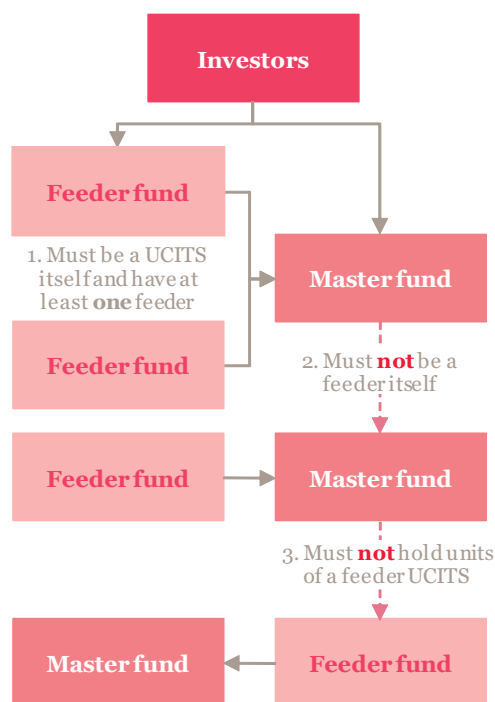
Investors

Feeder fund

1. Must be a UCITS itself and have at least one feeder

Feeder fund

Master fund

2. Must not be a feeder itself

Feeder fund

Master fund

3. Must not hold units of a feeder UCITS

Master fund

Feeder fund